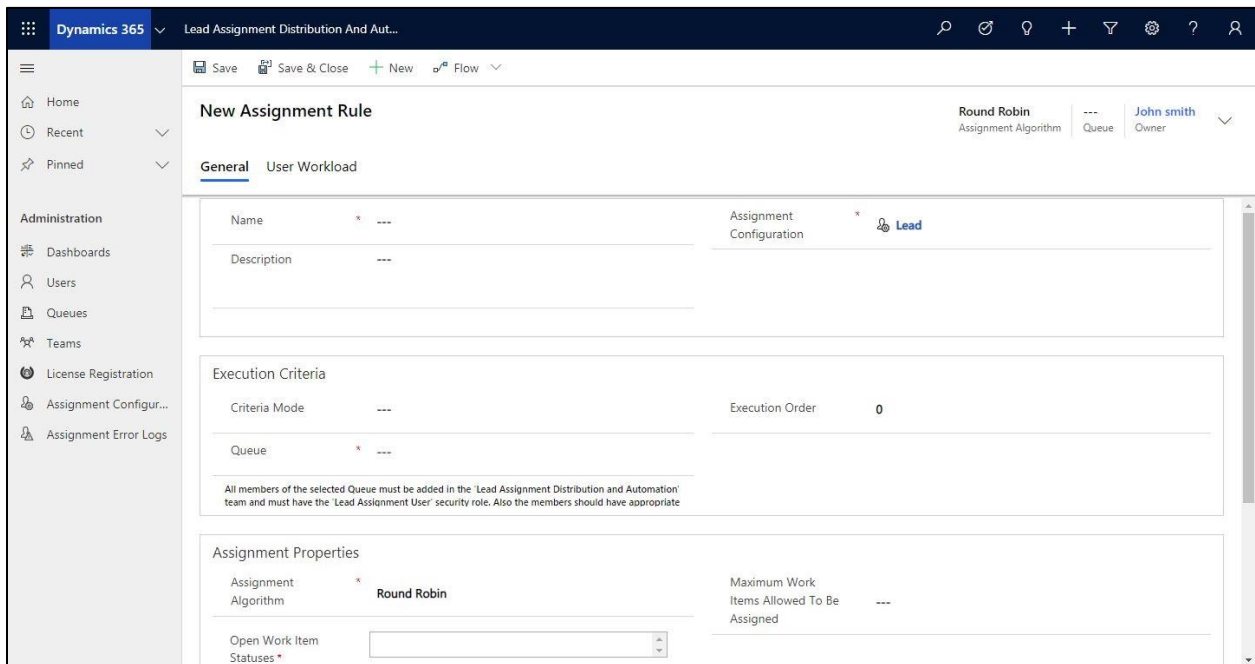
Dynamics 365 Lead Assignment Distribution And Aut...

Save Save & Close + New Flow

Home
Recent
Pinned

Administration
Dashboards
Users
Queues
Teams
License Registration
Assignment Configur...
Assignment Error Logs

New Assignment Rule

Round Robin
Assignment Algorithm

---
Queue

John smith
Owner

General User Workload

Name * ---

Description ---

Assignment Configuration * Lead

Execution Criteria

Criteria Mode ---

Execution Order 0

Queue * ---

All members of the selected Queue must be added in the 'Lead Assignment Distribution and Automation' team and must have the 'Lead Assignment User' security role. Also the members should have appropriate

Assignment Properties

Assignment Algorithm * Round Robin

Maximum Work Items Allowed To Be Assigned ---

Open Work Item Statuses *